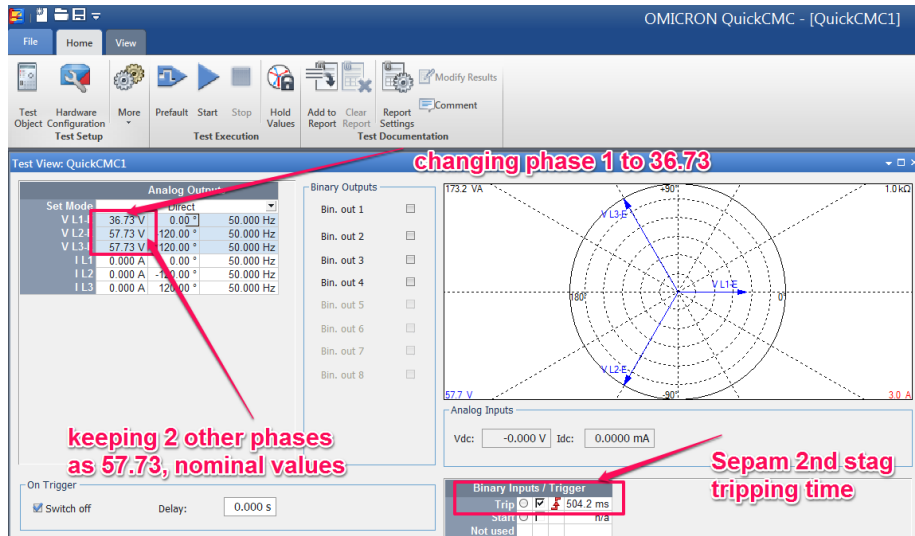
OMICRON QuickCMC - [QuickCMC1]

File Home View

Test Object Hardware Configuration More Test Setup

Prefault Start Stop Hold Values Test Execution

Add to Report Clear Report Report Settings Modify Results Comment Test Documentation

Test View: QuickCMC1

changing phase 1 to 36.73

| Analog Output | | | |
|---|---|---|---|
| Set Mode | Direct | | |
| V L1-E | 36.73 V | 0.00 ° | 50.000 Hz |
| V L2-E | 57.73 V | -120.00 ° | 50.000 Hz |
| V L3-E | 57.73 V | 120.00 ° | 50.000 Hz |
| I L1 | 0.000 A | 0.00 ° | 50.000 Hz |
| I L2 | 0.000 A | -120.00 ° | 50.000 Hz |
| I L3 | 0.000 A | 120.00 ° | 50.000 Hz |

Binary Outputs
Bin. out 1
Bin. out 2
Bin. out 3
Bin. out 4
Bin. out 5
Bin. out 6
Bin. out 7
Bin. out 8

173.2 VA
1.0 kΩ
90°
V L3-E
180°
0°
V L1-E
V L2-E
-90°
57.7 V
3.0 A

Analog Inputs
Vdc: -0.000 V Idc: 0.0000 mA

keeping 2 other phases as 57.73, nominal values

Sepam 2nd stag tripping time

On Trigger
Switch off
Delay: 0.000 s

Binary Inputs / Trigger
Trip 504.2 ms
Start n/a
Not used